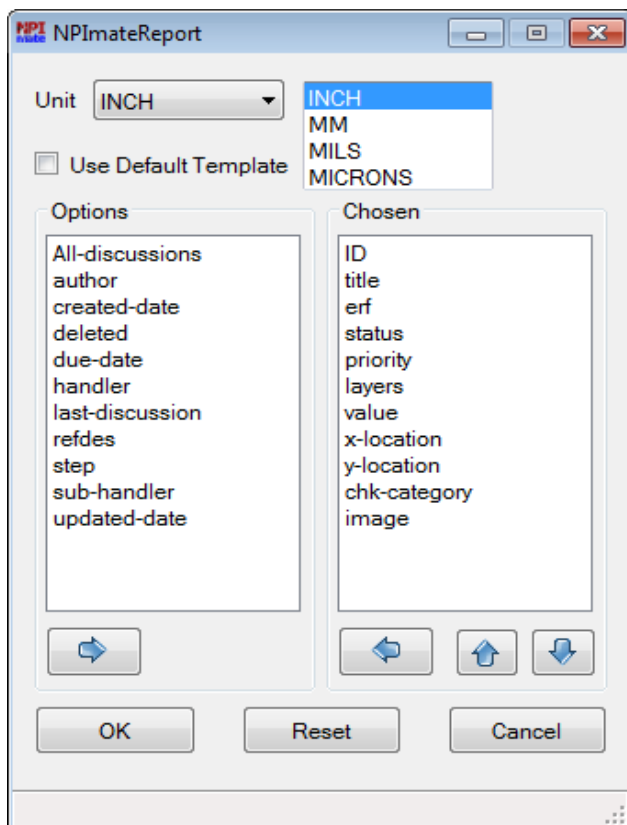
NPI mate NPImateReport

Unit INCH

INCH
MM
MILS
MICRONS

Use Default Template

Options
All-discussions
author
created-date
deleted
due-date
handler
last-discussion
refdes
step
sub-handler
updated-date

Chosen
ID
title
erf
status
priority
layers
value
x-location
y-location
chk-category
image

OK
Reset
Cancel